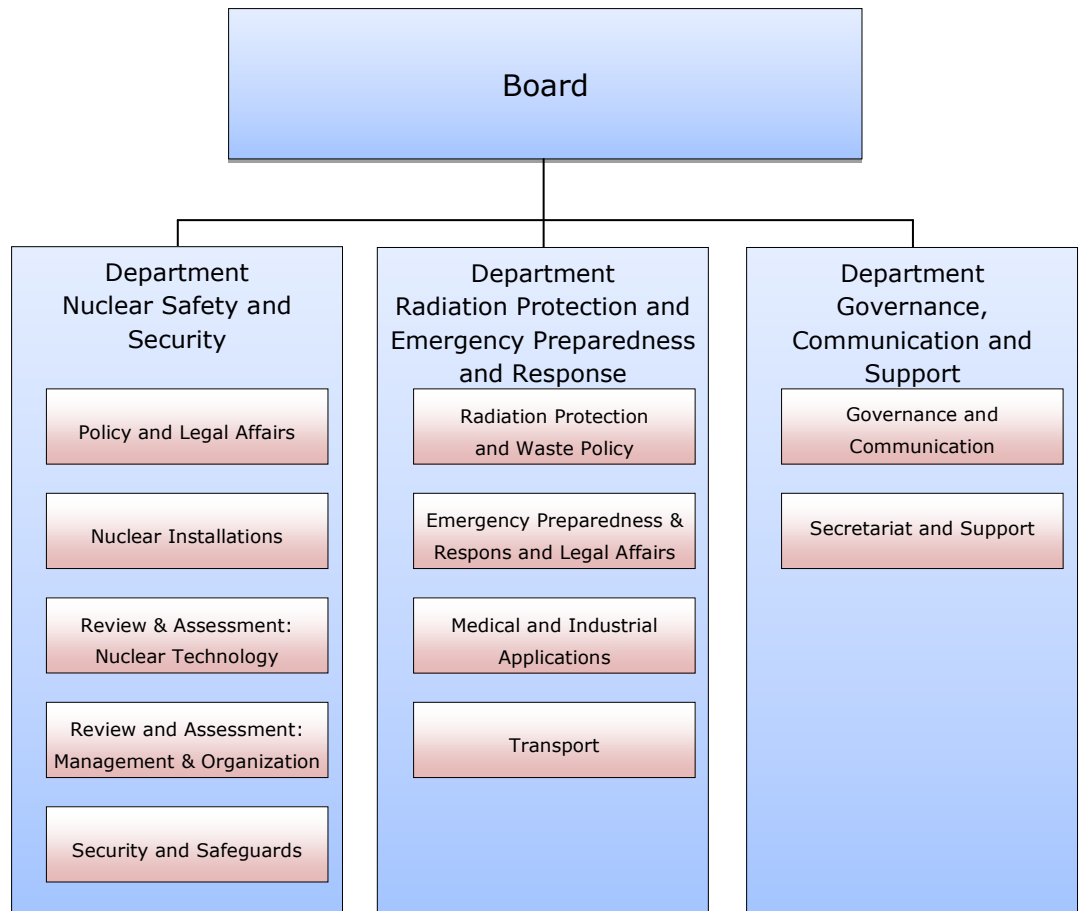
Board

Department
Nuclear Safety and Security

Policy and Legal Affairs

Nuclear Installations

Review & Assessment: Nuclear Technology

Review and Assessment: Management & Organization

Security and Safeguards

Department
Radiation Protection and Emergency Preparedness and Response

Radiation Protection and Waste Policy

Emergency Preparedness & Respons and Legal Affairs

Medical and Industrial Applications

Transport

Department
Governance, Communication and Support

Governance and Communication

Secretariat and Support